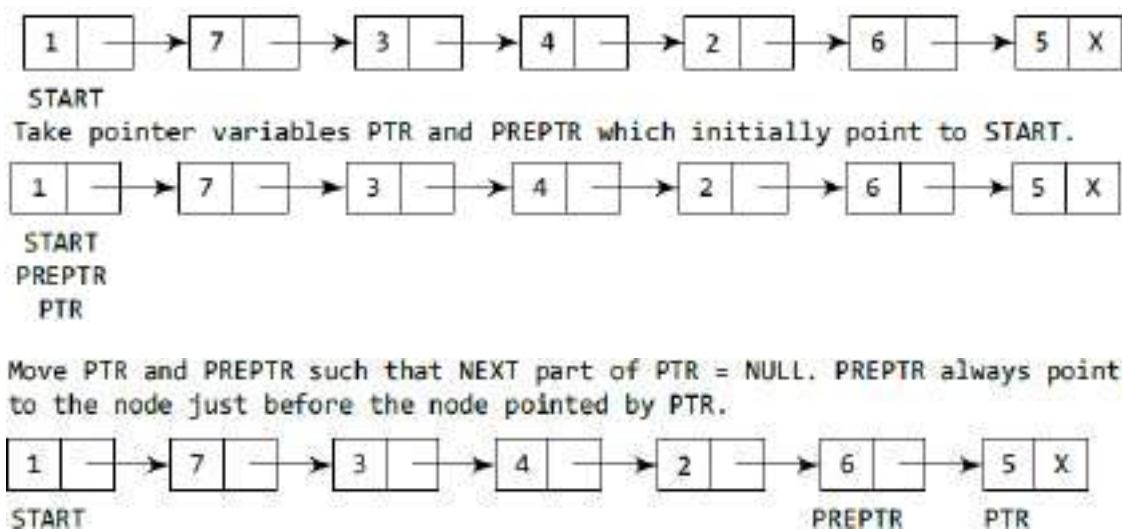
1 7 3 4 2 6 5 X

START

Take pointer variables PTR and PREPTR which initially point to START.

1 7 3 4 2 6 5 X

START
PREPTR
PTR

Move PTR and PREPTR such that NEXT part of PTR = NULL. PREPTR always point to the node just before the node pointed by PTR.

1 7 3 4 2 6 5 X

START PREPTR PTR